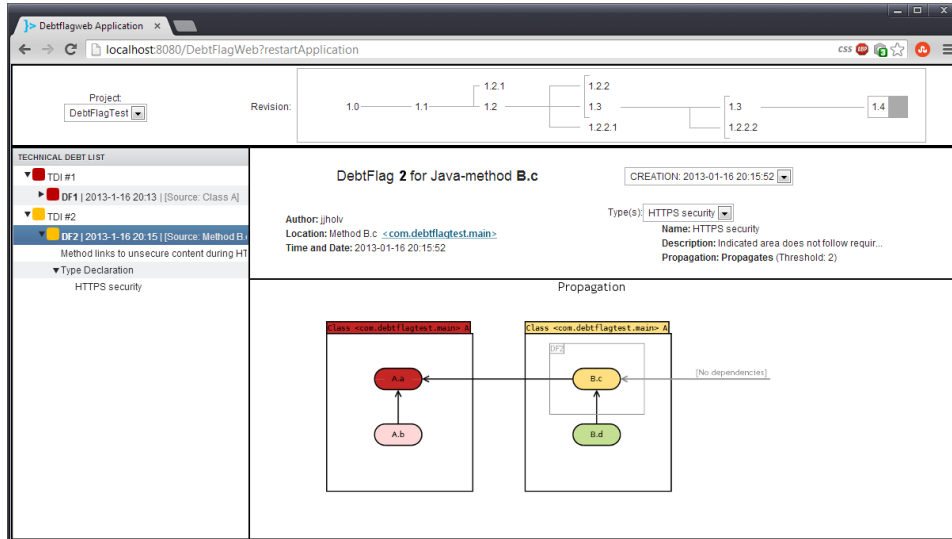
Debtflagweb Application

localhost:8080/DebtFlagWeb?restartApplication

css

Project:
DebtFlagTest

Revision:

1.0 1.1 1.2.1 1.2 1.2.2 1.3 1.2.2.1 1.3 1.2.2.2 1.4

TECHNICAL DEBT LIST

TDI #1
DF1 | 2013-1-16 20:13 | [Source: Class A]
TDI #2
DF2 | 2013-1-16 20:15 | [Source: Method B.c
Method links to unsecure content during HT
Type Declaration
HTTPS security

DebtFlag **2** for Java-method **B.c**

CREATION: 2013-01-16 20:15:52

Author: jjholv
Location: Method B.c <com.debtflagtest.main>
Time and Date: 2013-01-16 20:15:52

Type(s): HTTPS security
Name: HTTPS security
Description: Indicated area does not follow requir...
Propagation: Propagates (Threshold: 2)

Propagation

Class <com.debtflagtest.main> A
A.a
A.b

Class <com.debtflagtest.main> A
DF2
B.c
B.d
[No dependencies]